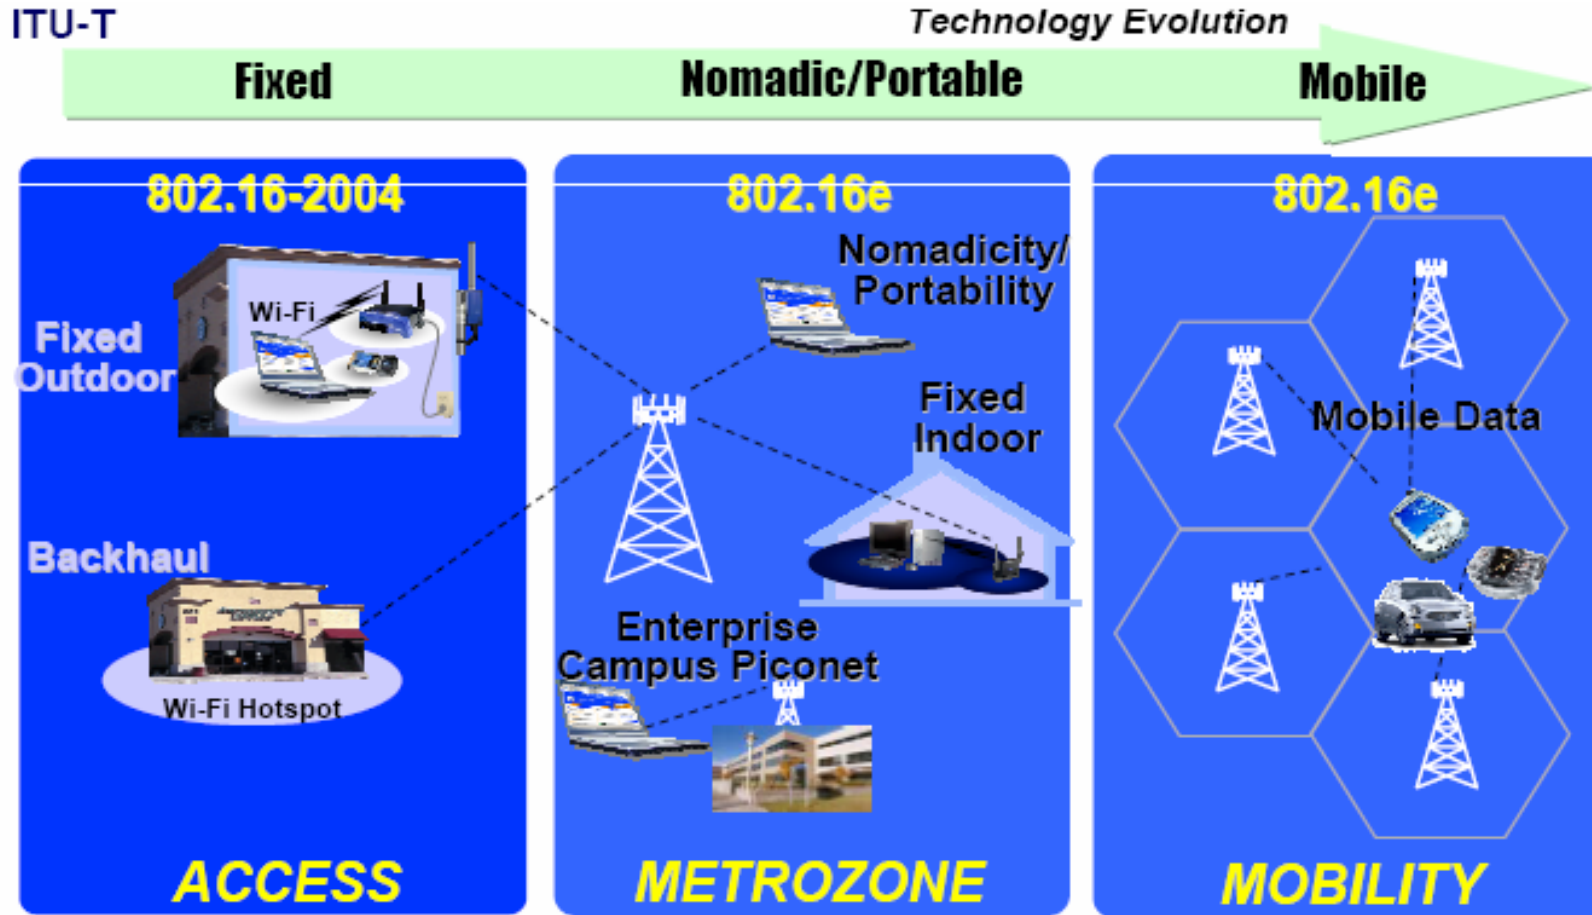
ITU-T

Technology Evolution

Fixed

Nomadic/Portable

Mobile

802.16-2004

Wi-Fi

Fixed Outdoor

Backhaul

Wi-Fi Hotspot

ACCESS

802.16e

Nomadicity/ Portability

Fixed Indoor

Enterprise Campus Piconet

METROZONE

802.16e

Mobile Data

MOBILITY